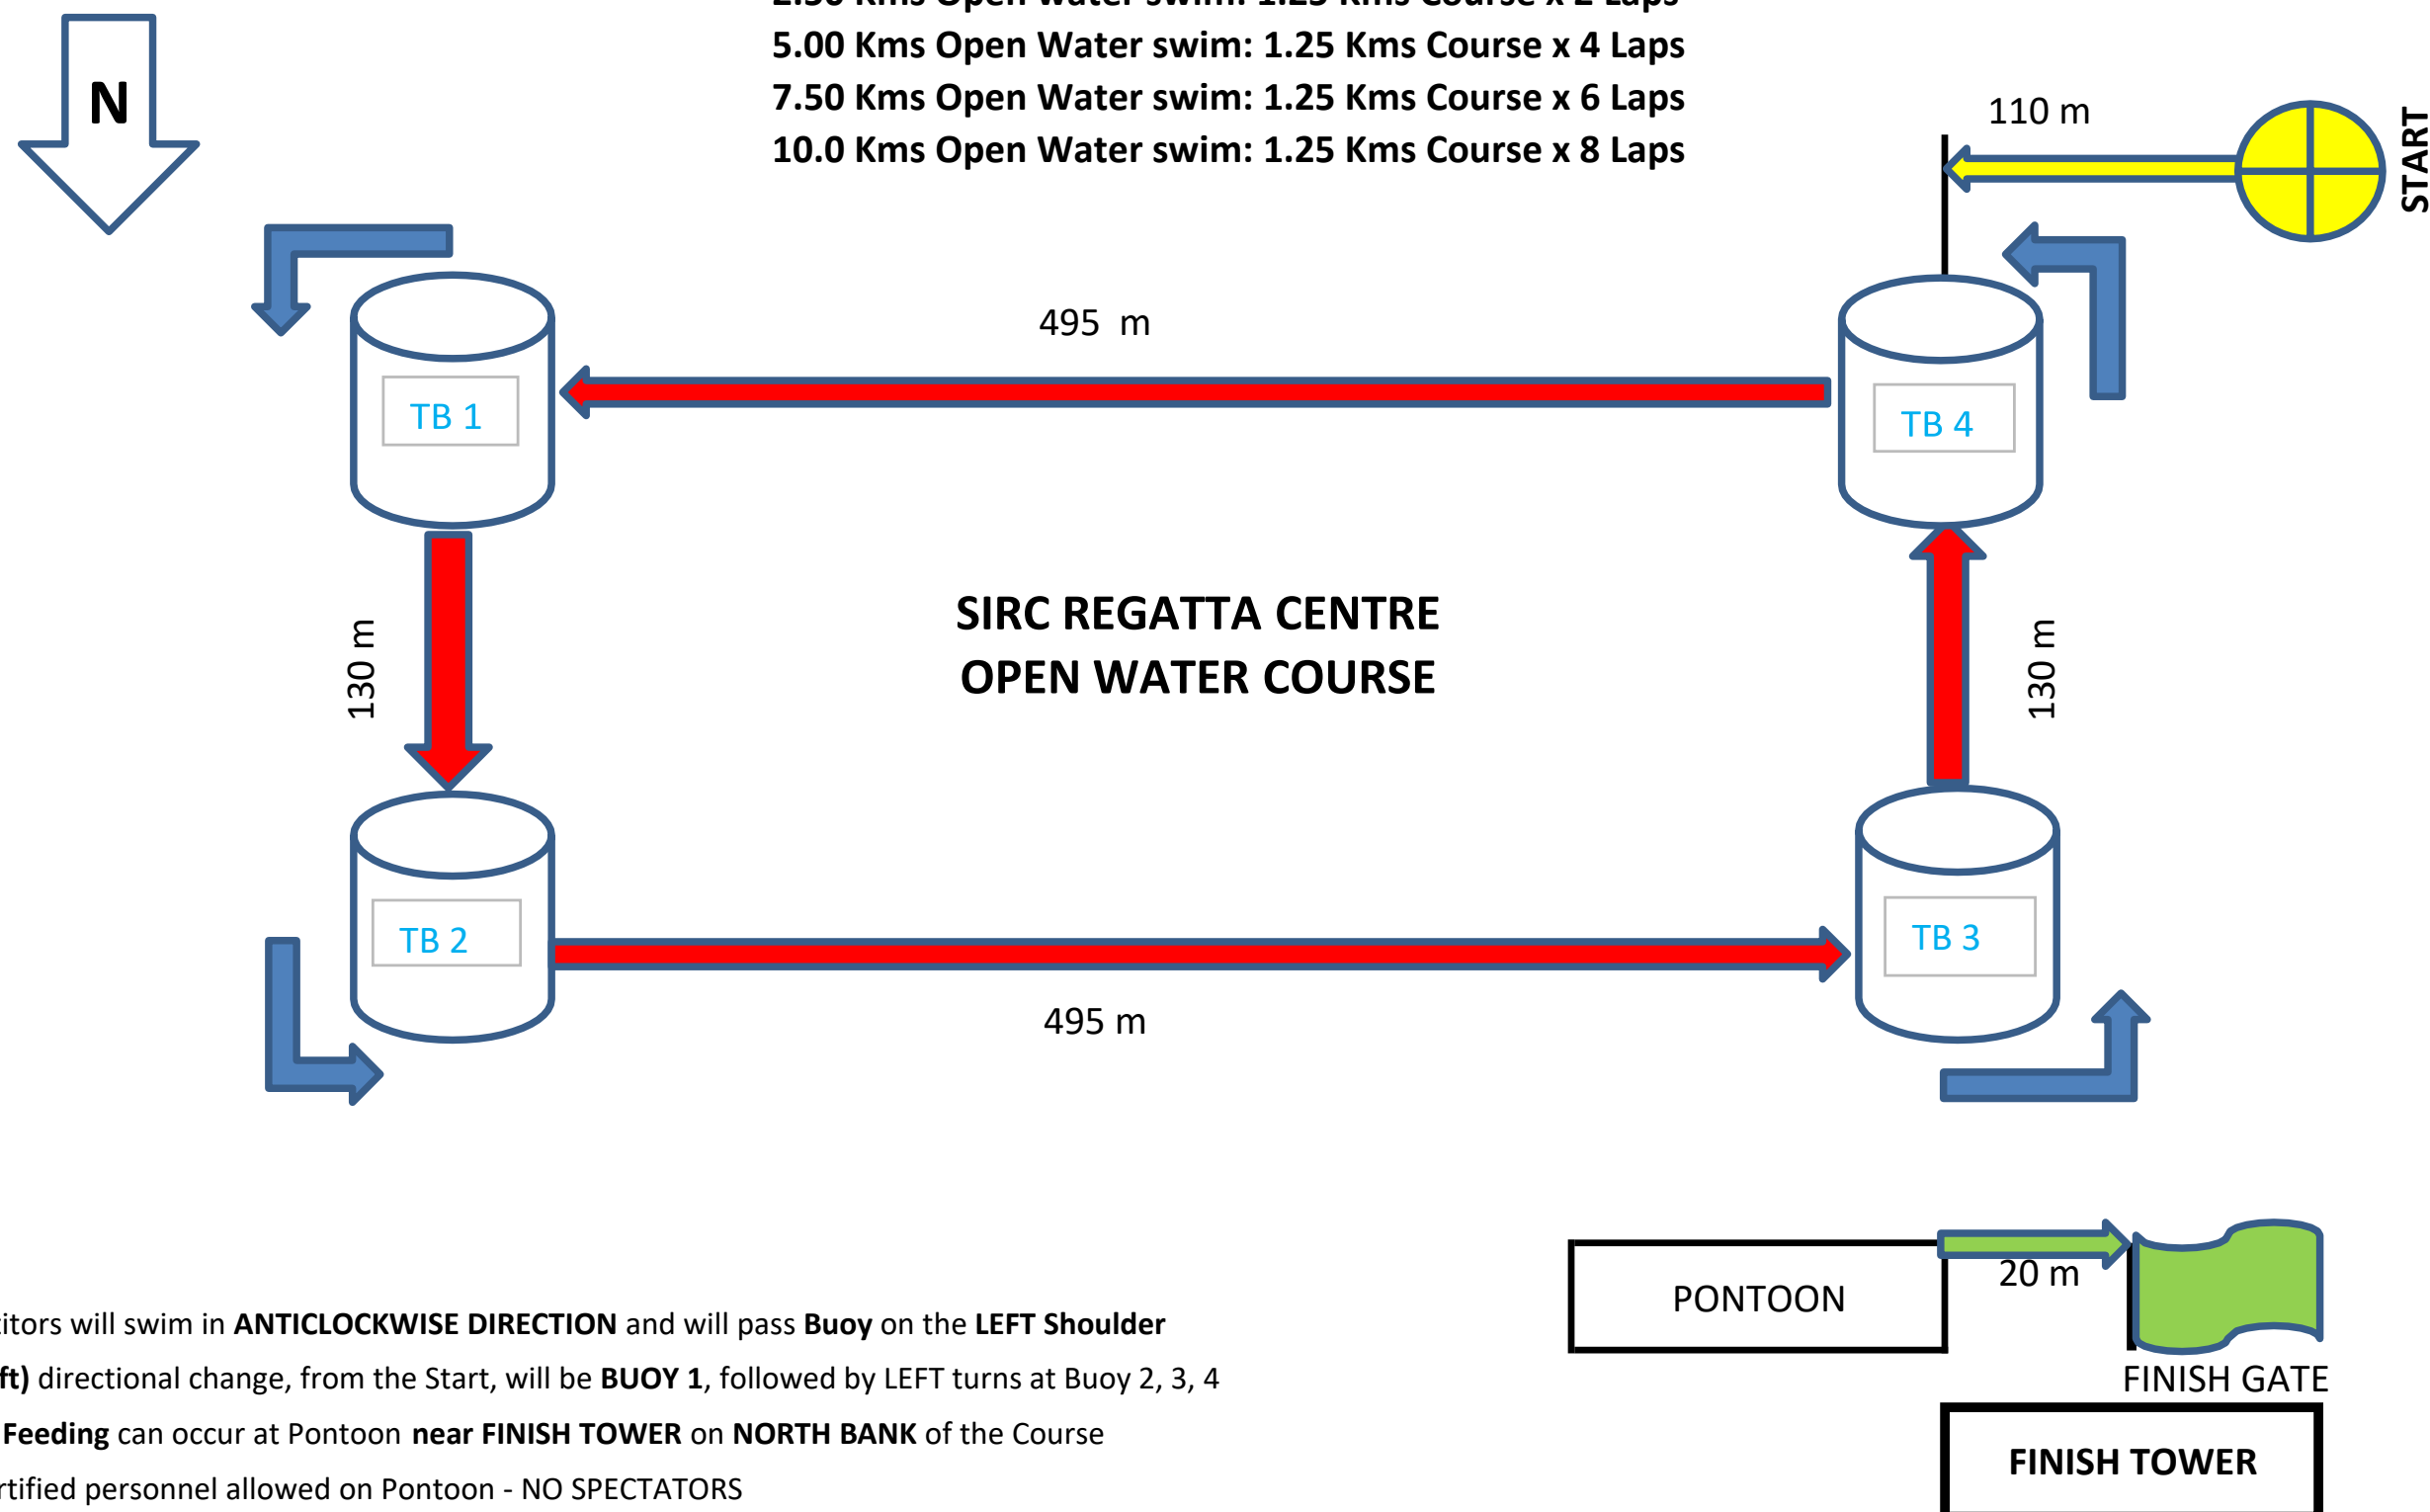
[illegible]
5.00 Kms Open Water swim: 1.25 Kms Course x 4 Laps
7.50 Kms Open Water swim: 1.25 Kms Course x 6 Laps
10.0 Kms Open Water swim: 1.25 Kms Course x 8 Laps

N

110 m

START

495 m

TB 1

TB 4

130 m

SIRC REGATTA CENTRE
OPEN WATER COURSE

130 m

TB 2

TB 3

495 m

PONTOON

20 m

FINISH GATE

FINISH TOWER

itors will swim in **ANTICLOCKWISE DIRECTION** and will pass **Buoy** on the **LEFT Shoulder**

**ft)** directional change, from the Start, will be **BUOY 1**, followed by LEFT turns at Buoy 2, 3, 4

**Feeding** can occur at Pontoon **near FINISH TOWER** on **NORTH BANK** of the Course

rtified personnel allowed on Pontoon - NO SPECTATORS